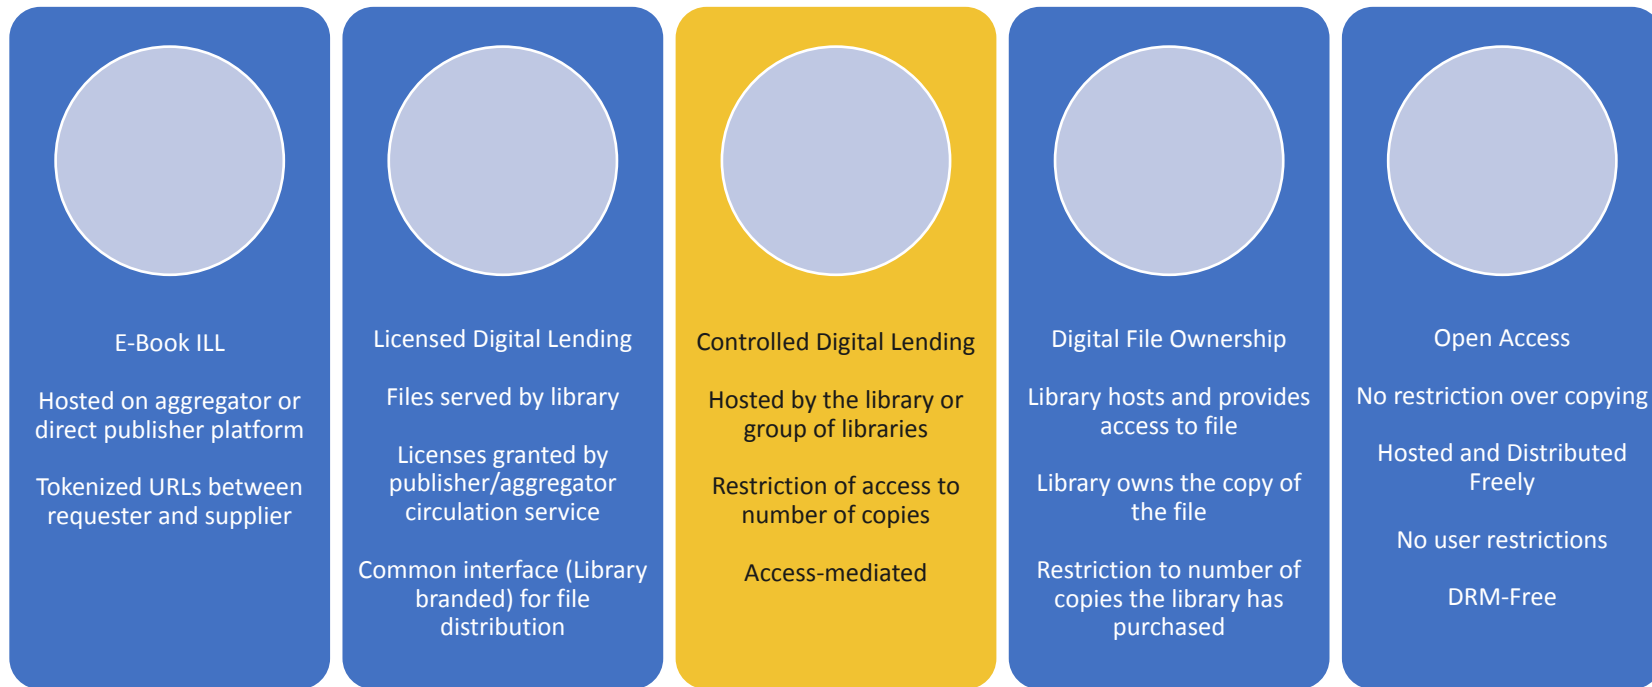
E-Book ILL

Hosted on aggregator or direct publisher platform

Tokenized URLs between requester and supplier

Licensed Digital Lending

Files served by library

Licenses granted by publisher/aggregator circulation service

Common interface (Library branded) for file distribution

Controlled Digital Lending

Hosted by the library or group of libraries

Restriction of access to number of copies

Access-mediated

Digital File Ownership

Library hosts and provides access to file

Library owns the copy of the file

Restriction to number of copies the library has purchased

Open Access

No restriction over copying

Hosted and Distributed Freely

No user restrictions

DRM-Free